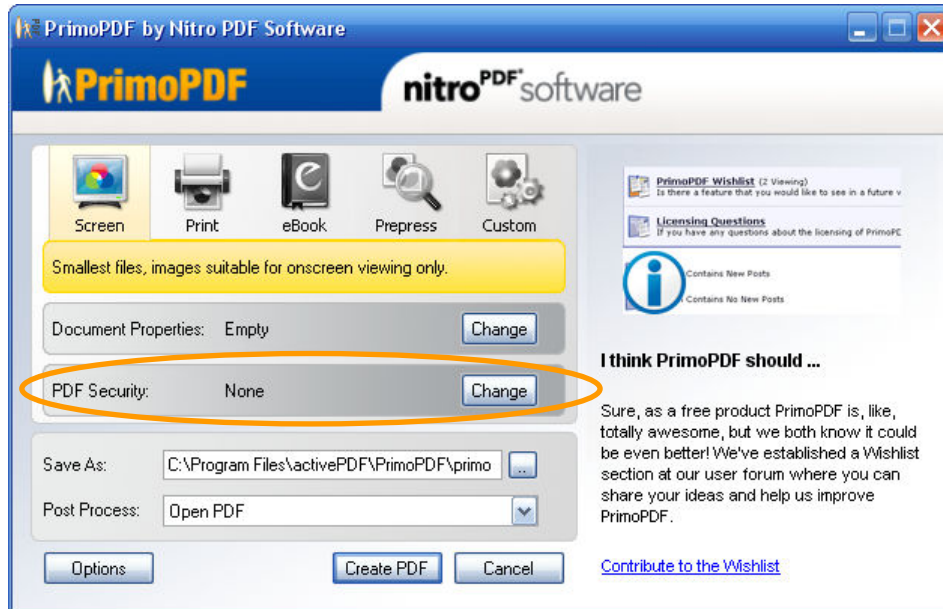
PrimoPDF by Nitro PDF Software

PrimoPDF

nitro PDF software

Screen
Print
eBook
Prepress
Custom

Smallest files, images suitable for onscreen viewing only.

Document Properties: Empty
Change

PDF Security: None
Change

Save As: C:\Program Files\activePDF\PrimoPDF\primo
...

Post Process: Open PDF

Options
Create PDF
Cancel

PrimoPDF Wishlist (2 Viewing)
Is there a feature that you would like to see in a future v

Licensing Questions
If you have any questions about the licensing of PrimoPD

Contains New Posts
Contains No New Posts

I think PrimoPDF should ...

Sure, as a free product PrimoPDF is, like, totally awesome, but we both know it could be even better! We've established a Wishlist section at our user forum where you can share your ideas and help us improve PrimoPDF.

Contribute to the Wishlist